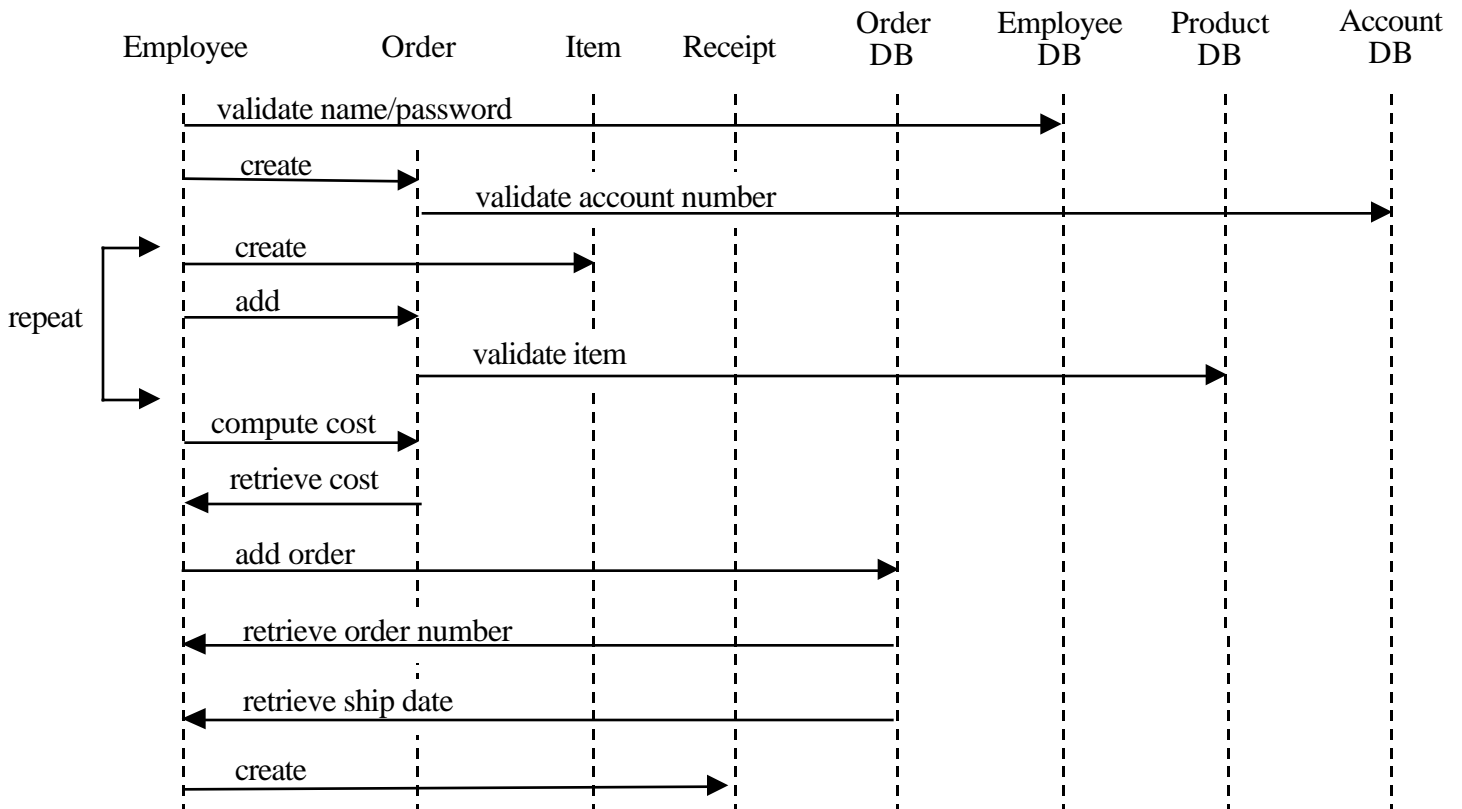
Employee Order Item Receipt Order DB Employee DB Product DB Account DB

validate name/password

create

validate account number

create

repeat

add

validate item

compute cost

retrieve cost

add order

retrieve order number

retrieve ship date

create